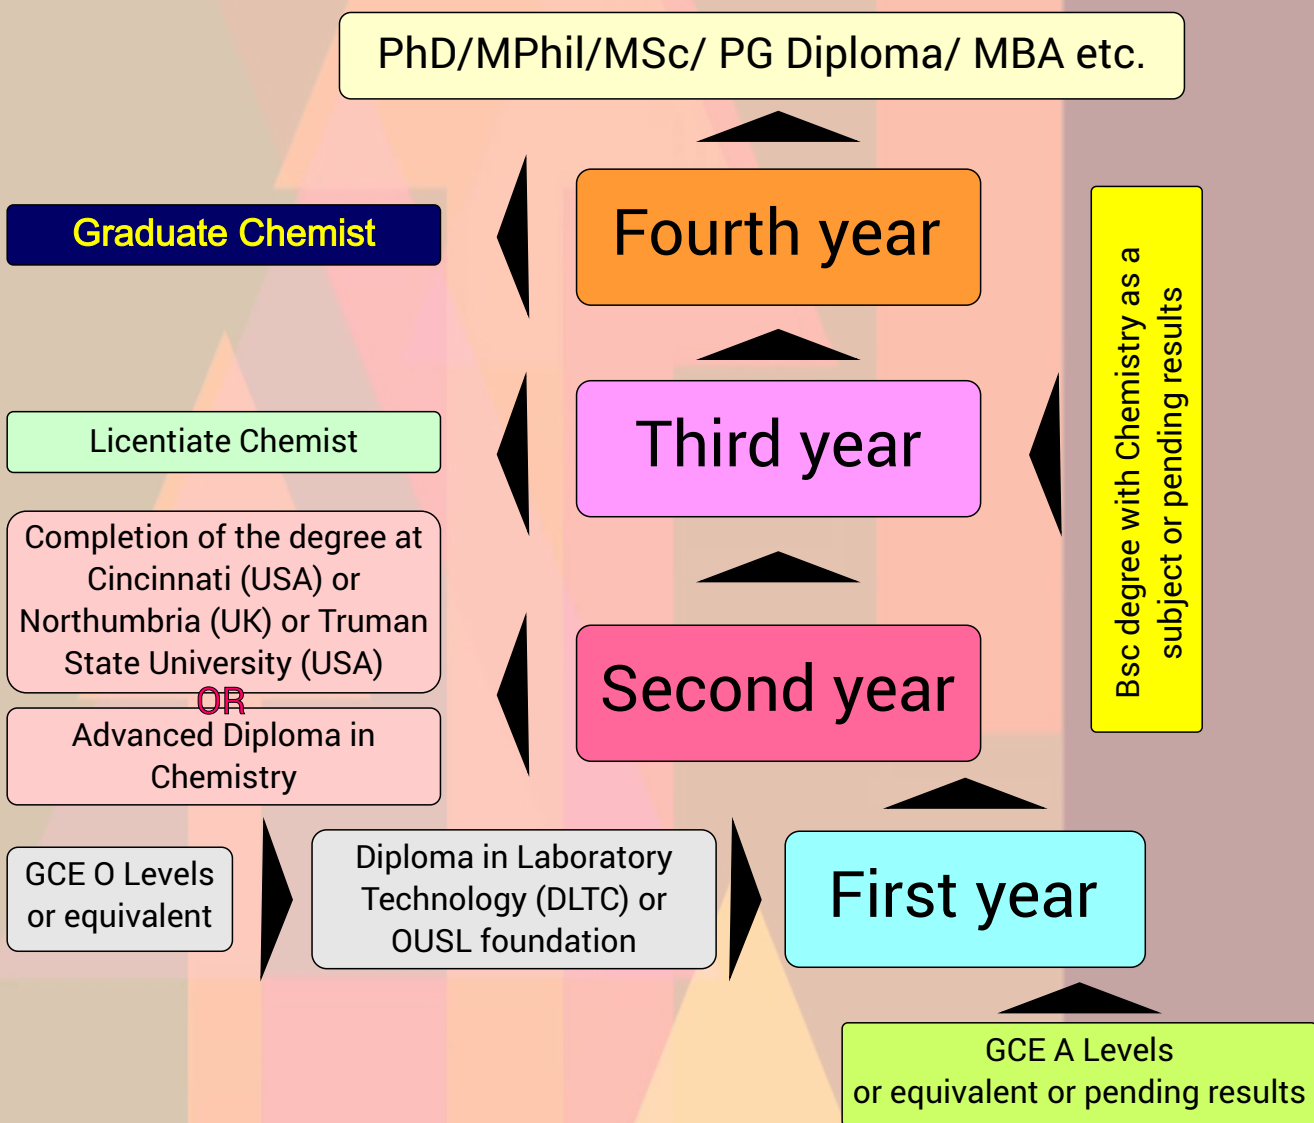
PhD/MPhil/MSc/ PG Diploma/ MBA etc.

Graduate Chemist

Fourth year

Bsc degree with Chemistry as a subject or pending results

Licentiate Chemist

Third year

Completion of the degree at Cincinnati (USA) or Northumbria (UK) or Truman State University (USA)

OR

Advanced Diploma in Chemistry

Second year

GCE O Levels or equivalent

Diploma in Laboratory Technology (DLTC) or OUSL foundation

First year

GCE A Levels or equivalent or pending results